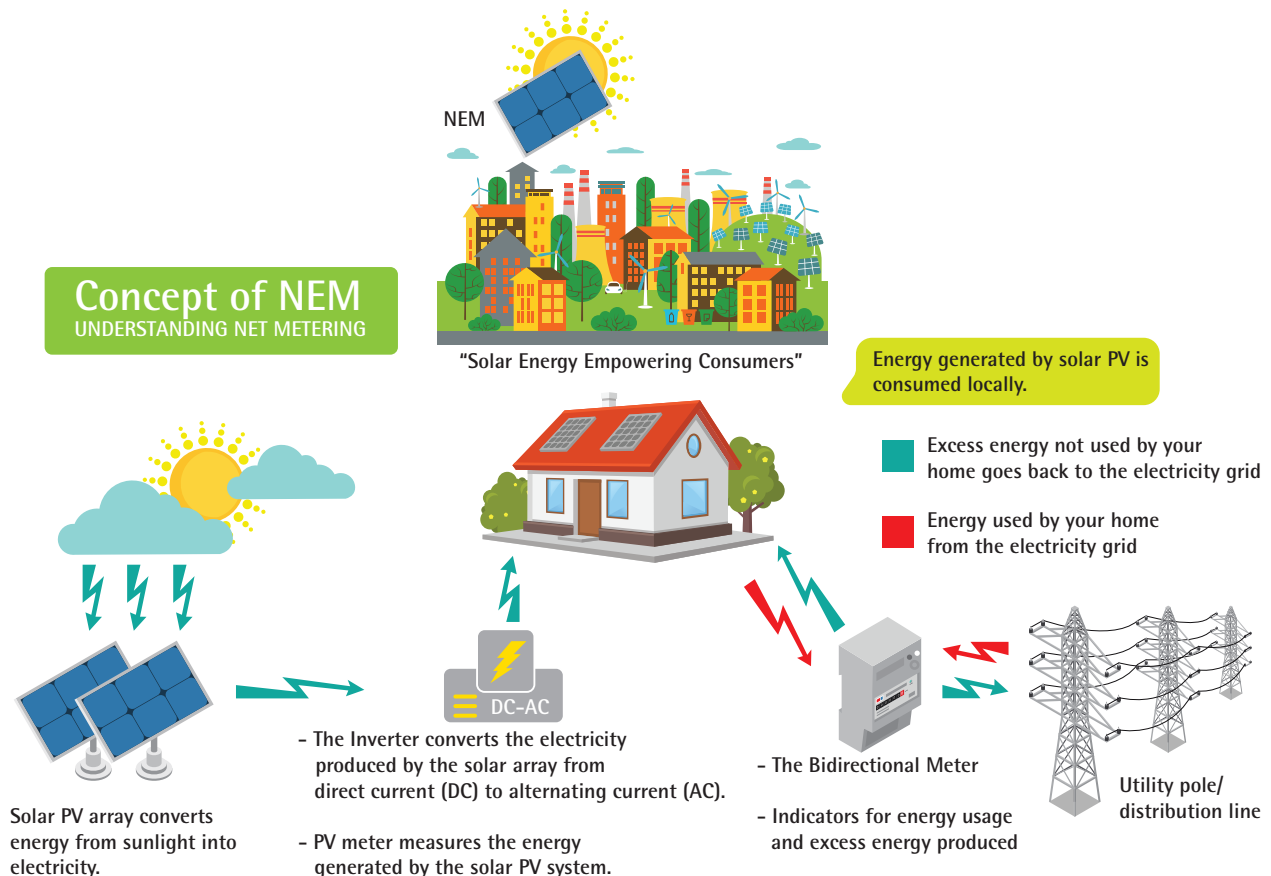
NEM

Concept of NEM
UNDERSTANDING NET METERING

"Solar Energy Empowering Consumers"

Energy generated by solar PV is consumed locally.

Excess energy not used by your home goes back to the electricity grid

Energy used by your home from the electricity grid

DC-AC

Solar PV array converts energy from sunlight into electricity.

- The Inverter converts the electricity produced by the solar array from direct current (DC) to alternating current (AC).

- PV meter measures the energy generated by the solar PV system.

- The Bidirectional Meter

- Indicators for energy usage and excess energy produced

Utility pole/ distribution line